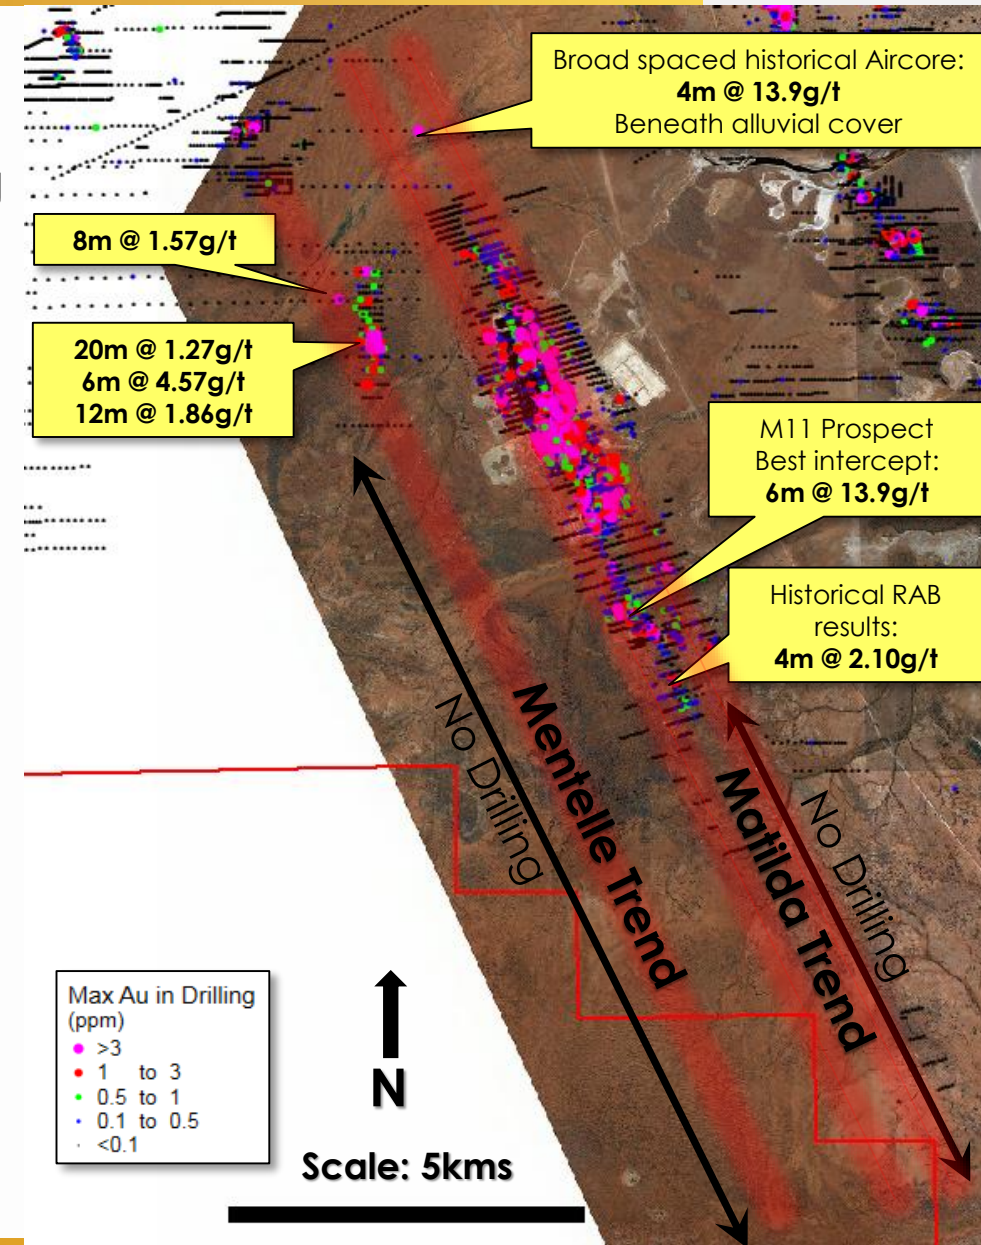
Broad spaced historical Aircore:
4m @ 13.9g/t
Beneath alluvial cover

8m @ 1.57g/t

20m @ 1.27g/t
6m @ 4.57g/t
12m @ 1.86g/t

M11 Prospect
Best intercept:
6m @ 13.9g/t

Historical RAB results:
4m @ 2.10g/t

No Drilling

Mentelle Trend

Matilda Trend

No Drilling

Max Au in Drilling (ppm)
>3
1 to 3
0.5 to 1
0.1 to 0.5
<0.1

N

Scale: 5kms